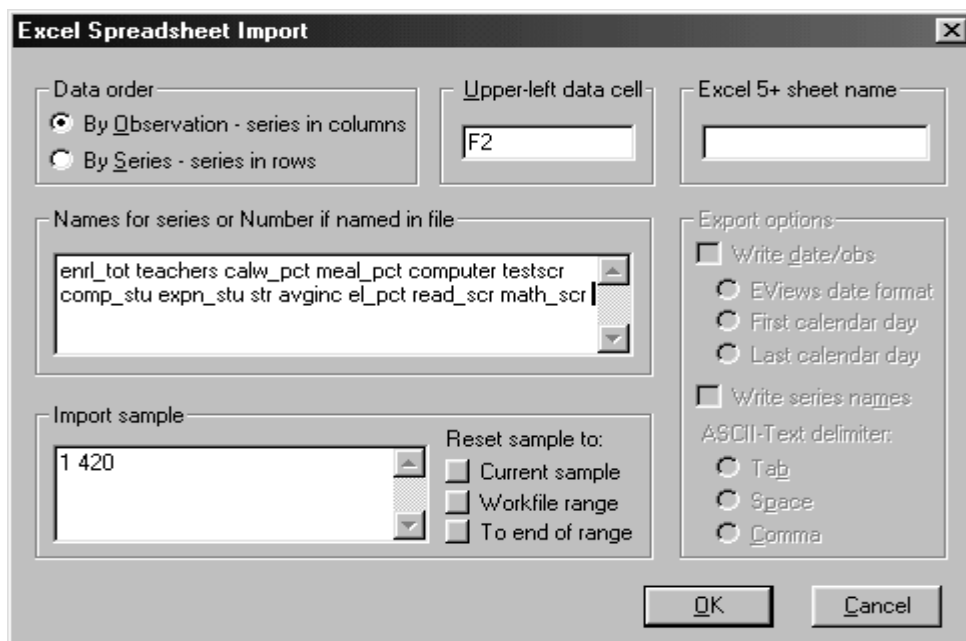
Excel Spreadsheet Import

Data order
By Observation - series in columns
By Series - series in rows

Upper-left data cell
F2

Excel 5+ sheet name

Names for series or Number if named in file
enrl_tot teachers calw_pct meal_pct computer testscr comp_stu expn_stu str avginc el_pct read_scr math_scr

Export options
Write date/obs
EViews date format
First calendar day
Last calendar day
Write series names
ASCII-Text delimiter:
Tab
Space
Comma

Import sample
1 420

Reset sample to:
Current sample
Workfile range
To end of range

OK
Cancel